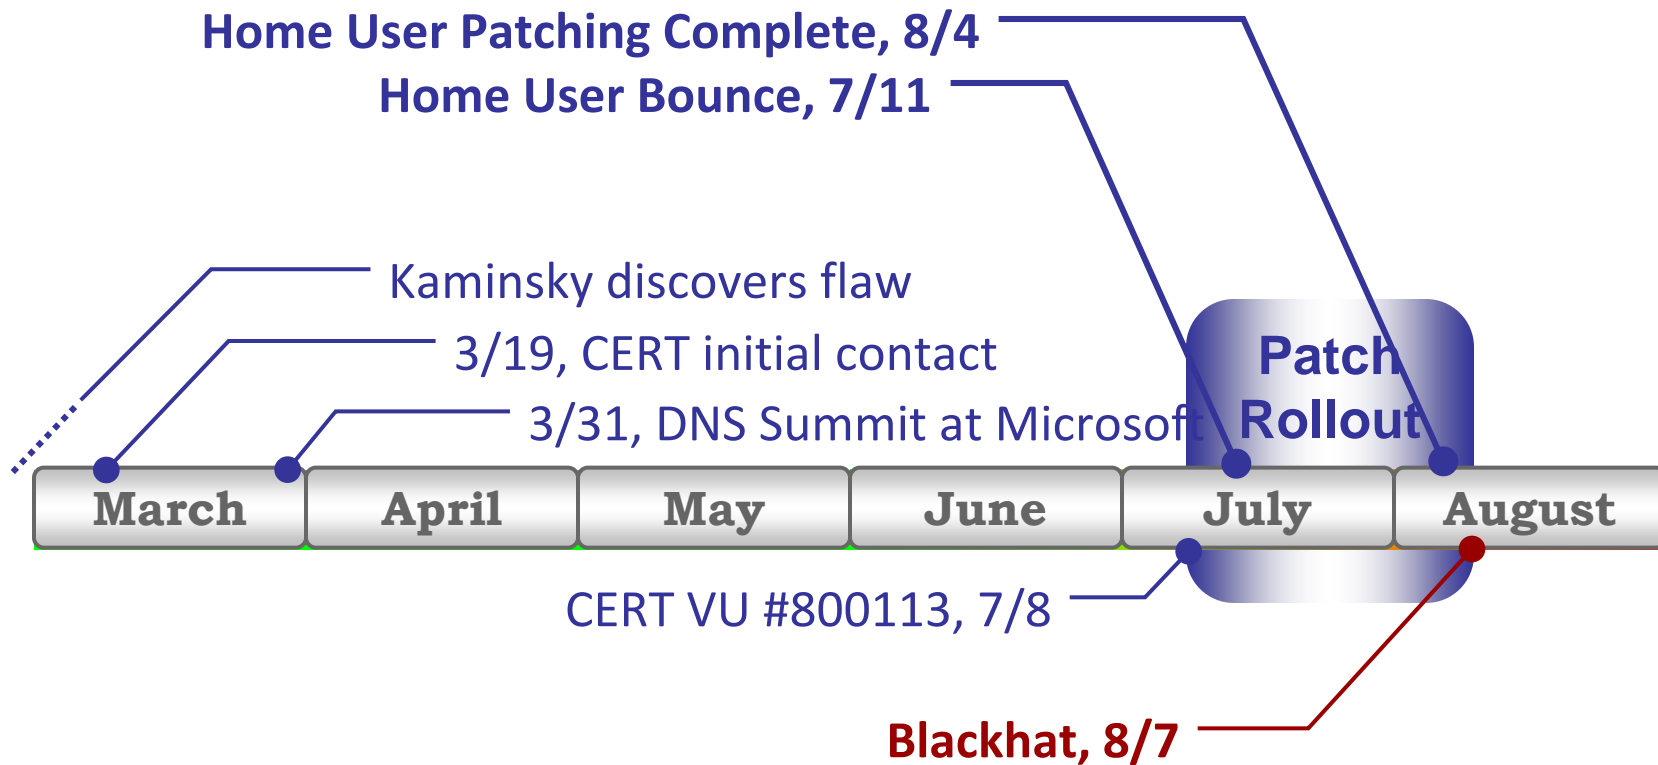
Home User Patching Complete, 8/4

Home User Bounce, 7/11

Kaminsky discovers flaw

3/19, CERT initial contact

3/31, DNS Summit at Microsoft

Patch Rollout

| March | April | May | June | July | August |
|---|---|---|---|---|---|

CERT VU #800113, 7/8

Blackhat, 8/7